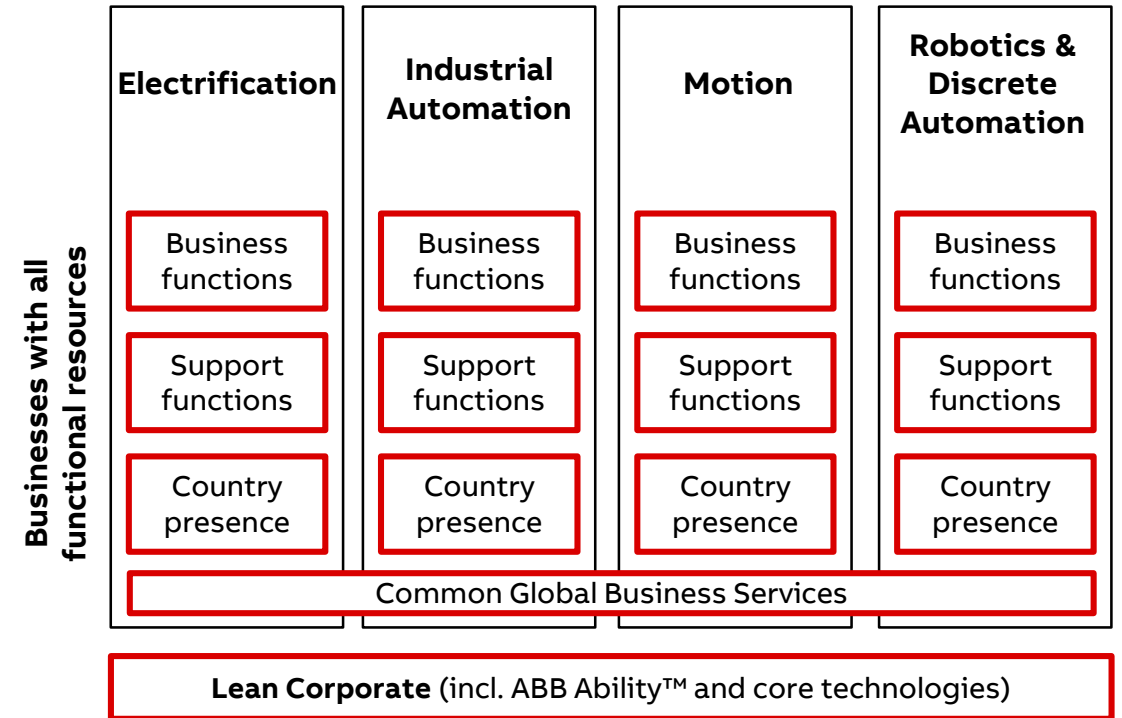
Businesses with all functional resources

Electrification

Business functions

Support functions

Country presence

Industrial Automation

Business functions

Support functions

Country presence

Motion

Business functions

Support functions

Country presence

Robotics & Discrete Automation

Business functions

Support functions

Country presence

Common Global Business Services

**Lean Corporate** (incl. ABB Ability™ and core technologies)